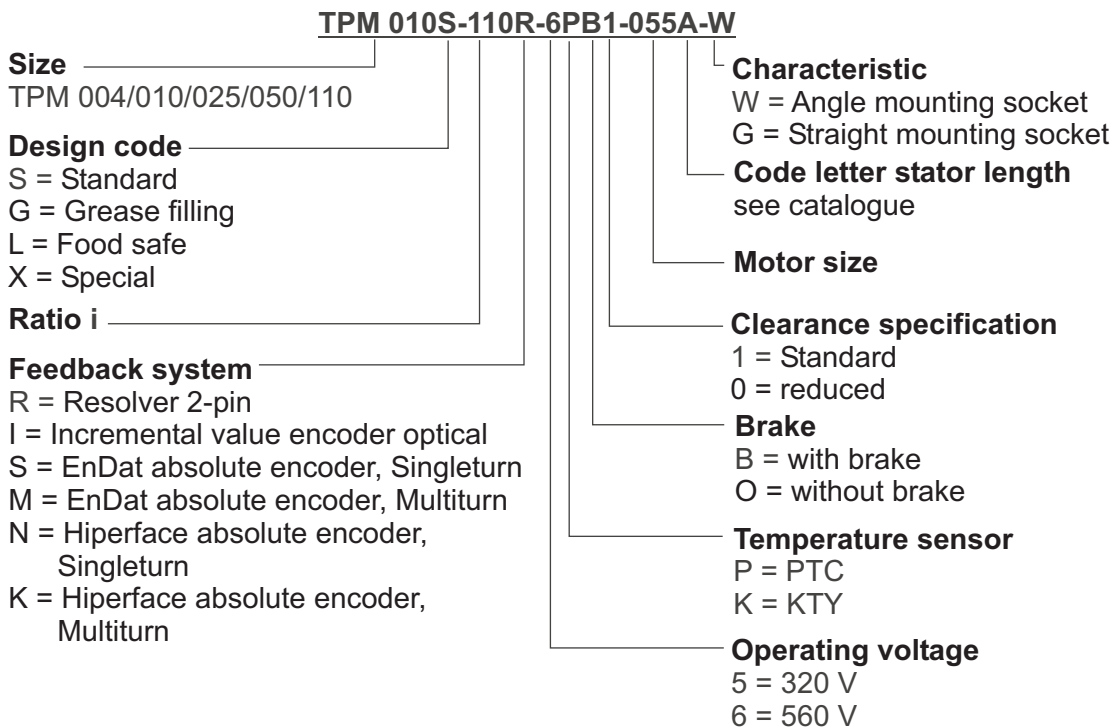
TPM 010S-110R-6PB1-055A-W

Size
TPM 004/010/025/050/110

Design code
S = Standard
G = Grease filling
L = Food safe
X = Special

Ratio i

Feedback system
R = Resolver 2-pin
I = Incremental value encoder optical
S = EnDat absolute encoder, Singleturn
M = EnDat absolute encoder, Multiturn
N = Hiperface absolute encoder, Singleturn
K = Hiperface absolute encoder, Multiturn

Characteristic
W = Angle mounting socket
G = Straight mounting socket

Code letter stator length
see catalogue

Motor size

Clearance specification
1 = Standard
0 = reduced

Brake
B = with brake
O = without brake

Temperature sensor
P = PTC
K = KTY

Operating voltage
5 = 320 V
6 = 560 V